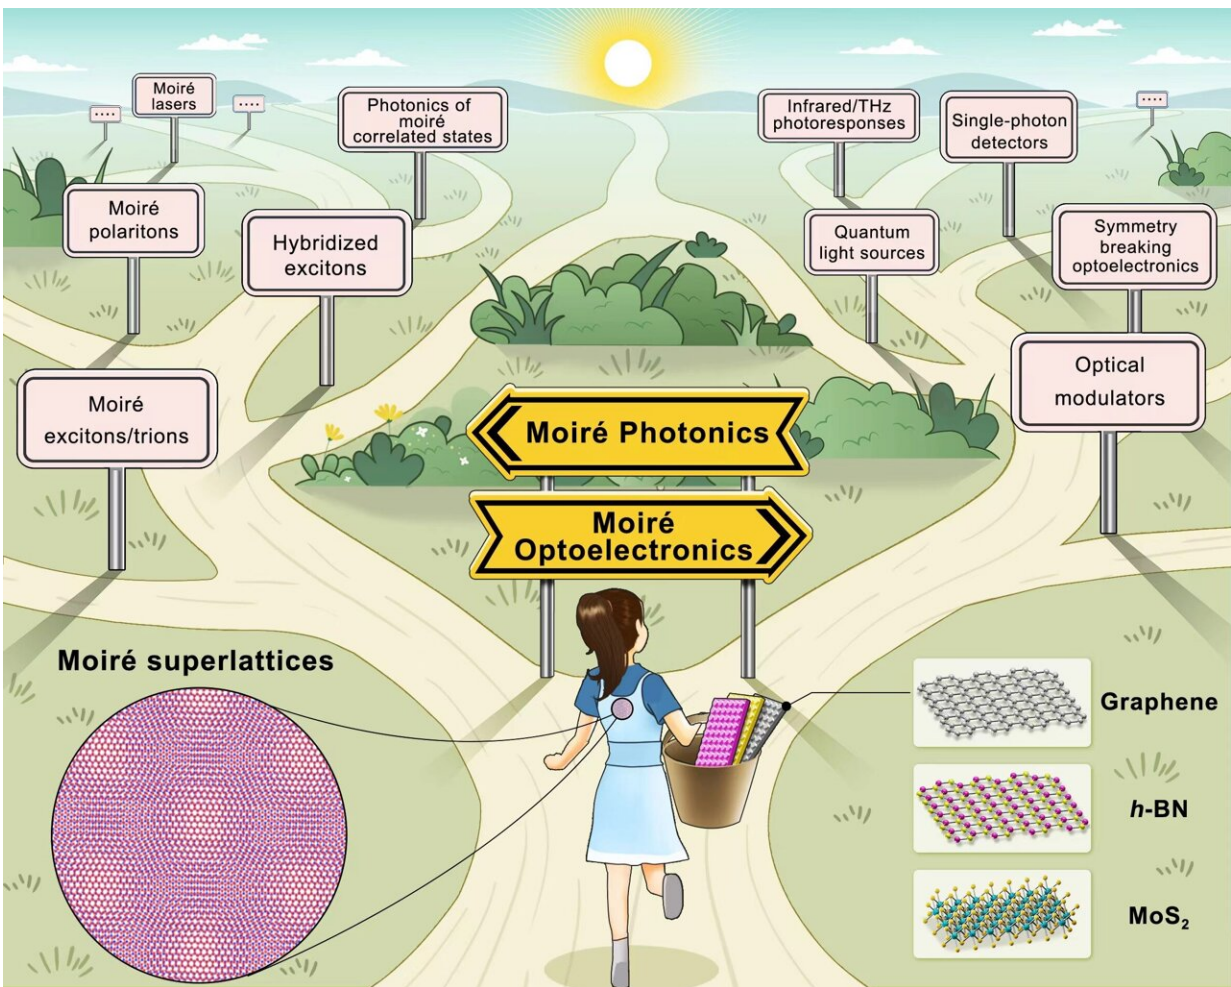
....

Moiré lasers

....

Photonics of moiré correlated states

Infrared/THz photoresponses

Single-photon detectors

....

Moiré polaritons

Hybridized excitons

Quantum light sources

Symmetry breaking optoelectronics

Moiré excitons/trions

Optical modulators

Moiré Photonics

Moiré Optoelectronics

Moiré superlattices

Graphene

*h*-BN

$MoS_2$